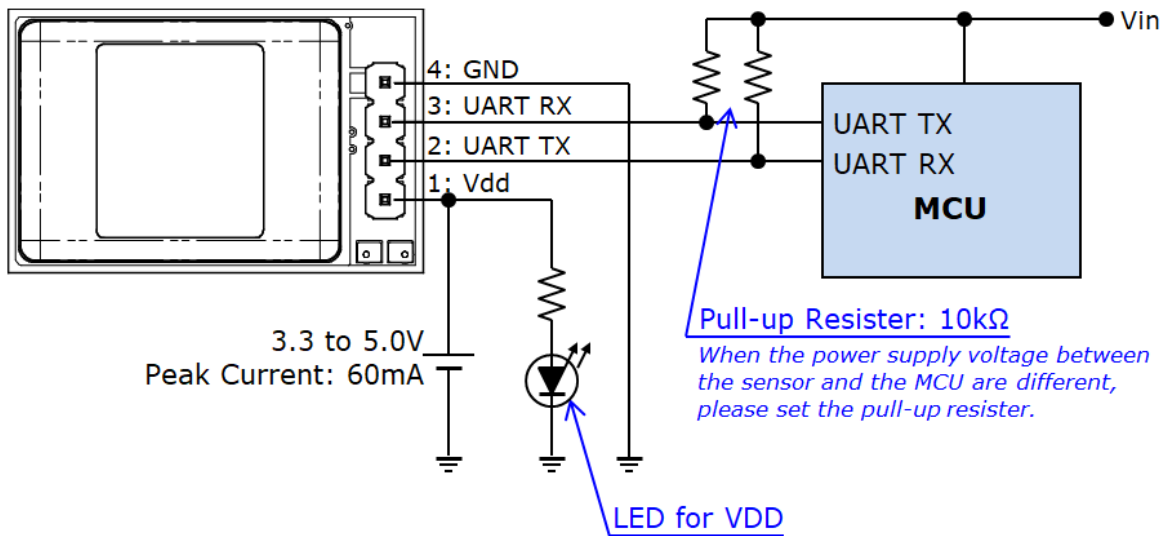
Vin

4: GND
3: UART RX
2: UART TX
1: Vdd

UART TX
UART RX
MCU

3.3 to 5.0V
Peak Current: 60mA

Pull-up Resister: 10kΩ
When the power supply voltage between the sensor and the MCU are different, please set the pull-up resister.

LED for VDD